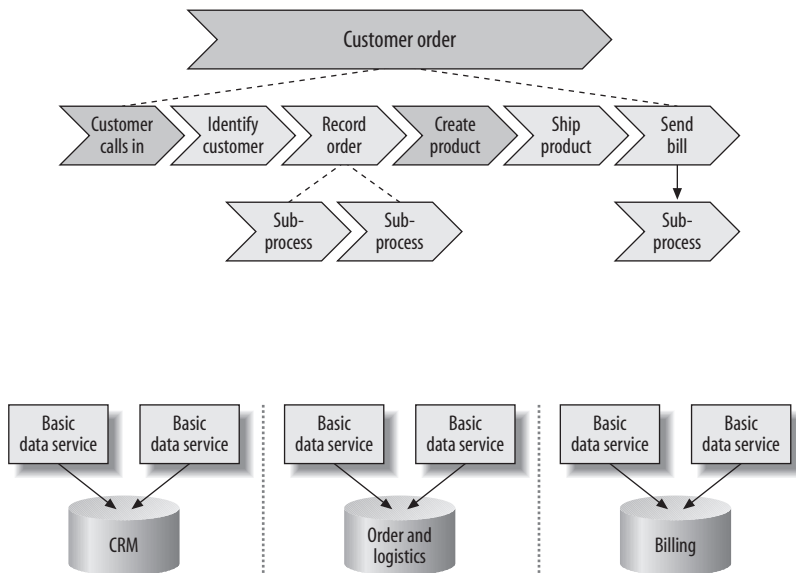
Customer order

Customer calls in

Identify customer

Record order

Create product

Ship product

Send bill

Subprocess

Subprocess

Subprocess

Basic data service

Basic data service

CRM

Basic data service

Basic data service

Order and logistics

Basic data service

Basic data service

Billing